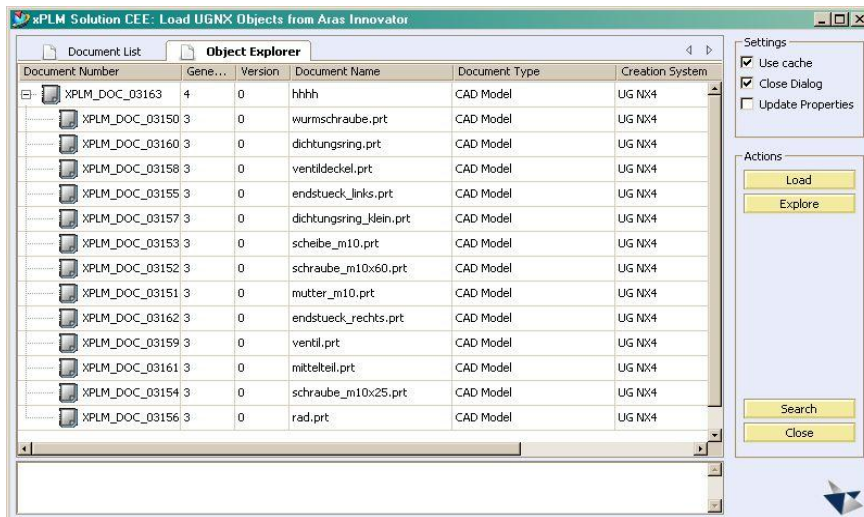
xPLM Solution CEE: Load UGNX Objects from Aras Innovator

Document List | Object Explorer

| Document Number | Gene... | Version | Document Name | Document Type | Creation System |
|---|---|---|---|---|---|
| XPLM_DOC_03163 | 4 | 0 | hhhh | CAD Model | UG NX4 |
| XPLM_DOC_03150 | 3 | 0 | wurmschraube.prt | CAD Model | UG NX4 |
| XPLM_DOC_03160 | 3 | 0 | dichtungsring.prt | CAD Model | UG NX4 |
| XPLM_DOC_03158 | 3 | 0 | ventildeckel.prt | CAD Model | UG NX4 |
| XPLM_DOC_03155 | 3 | 0 | endstueck_links.prt | CAD Model | UG NX4 |
| XPLM_DOC_03157 | 3 | 0 | dichtungsring_klein.prt | CAD Model | UG NX4 |
| XPLM_DOC_03153 | 3 | 0 | scheibe_m10.prt | CAD Model | UG NX4 |
| XPLM_DOC_03152 | 3 | 0 | schraube_m10x60.prt | CAD Model | UG NX4 |
| XPLM_DOC_03151 | 3 | 0 | mutter_m10.prt | CAD Model | UG NX4 |
| XPLM_DOC_03162 | 3 | 0 | endstueck_rechts.prt | CAD Model | UG NX4 |
| XPLM_DOC_03159 | 3 | 0 | ventil.prt | CAD Model | UG NX4 |
| XPLM_DOC_03161 | 3 | 0 | mittelteil.prt | CAD Model | UG NX4 |
| XPLM_DOC_03154 | 3 | 0 | schraube_m10x25.prt | CAD Model | UG NX4 |
| XPLM_DOC_03156 | 3 | 0 | rad.prt | CAD Model | UG NX4 |

Settings
Use cache
Close Dialog
Update Properties

Actions
Load
Explore

Search
Close